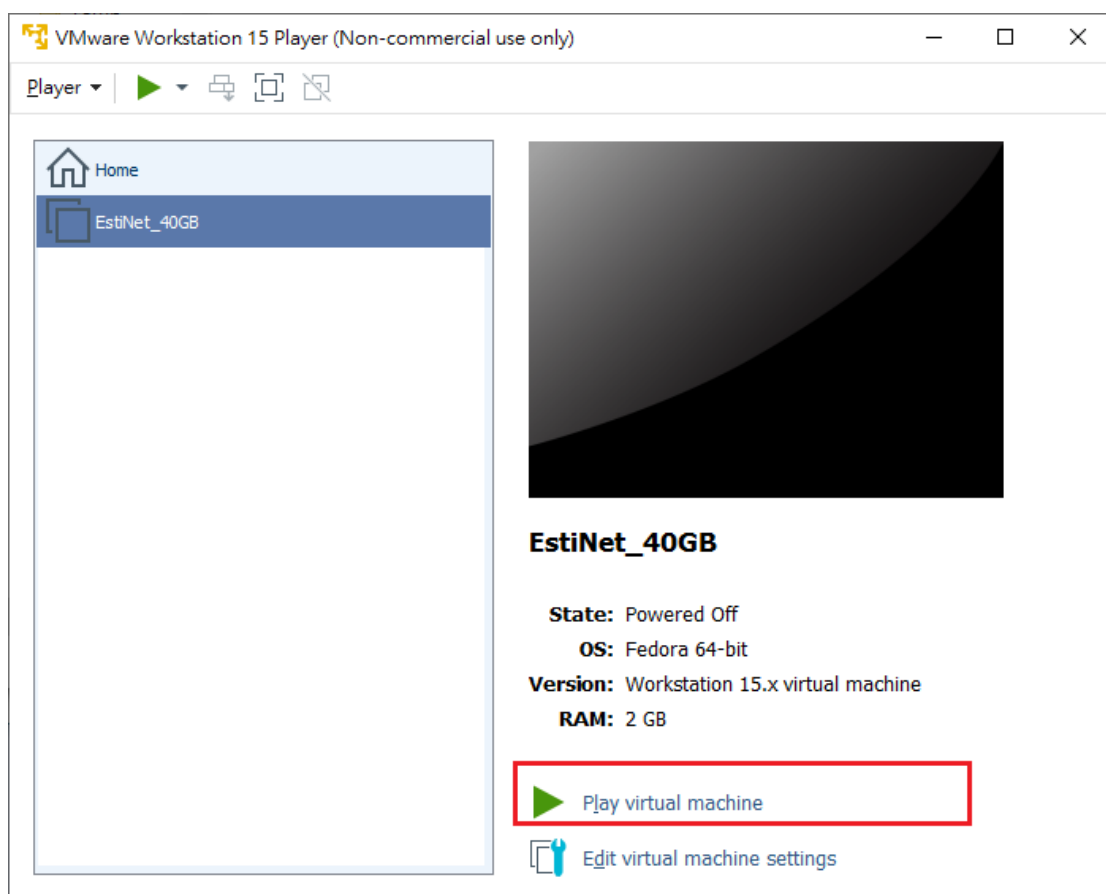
VMware Workstation 15 Player (Non-commercial use only)

Player

Home

EstiNet_40GB

EstiNet_40GB

State: Powered Off
OS: Fedora 64-bit
Version: Workstation 15.x virtual machine
RAM: 2 GB

Play virtual machine

Edit virtual machine settings